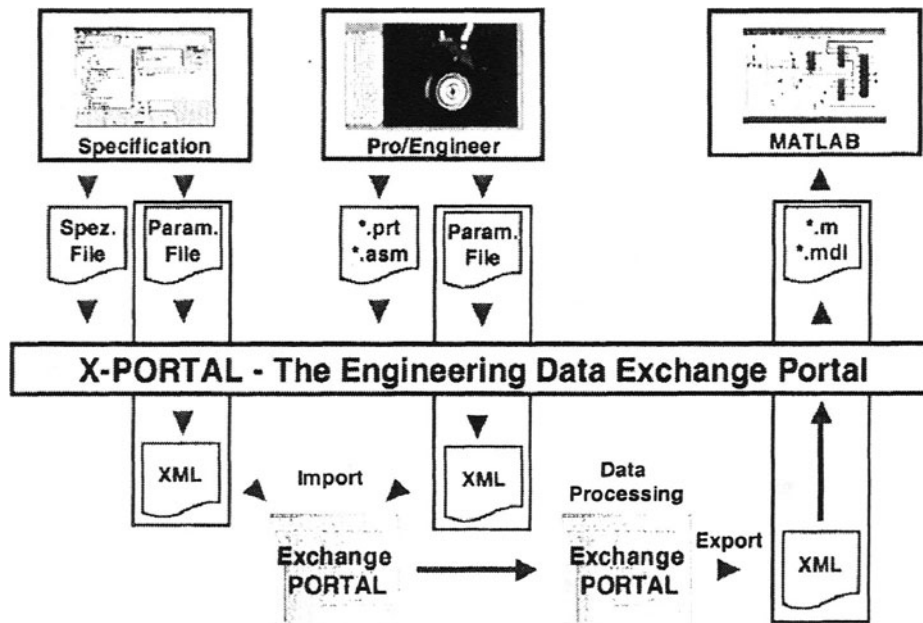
Specification

Pro/Engineer

MATLAB

Spez. File

Param. File

*.prt
*.asm

Param. File

*.m
*.mdl

X-PORTAL - The Engineering Data Exchange Portal

XML

Import

XML

Data Processing

Exchange PORTAL

Exchange PORTAL

Export

XML